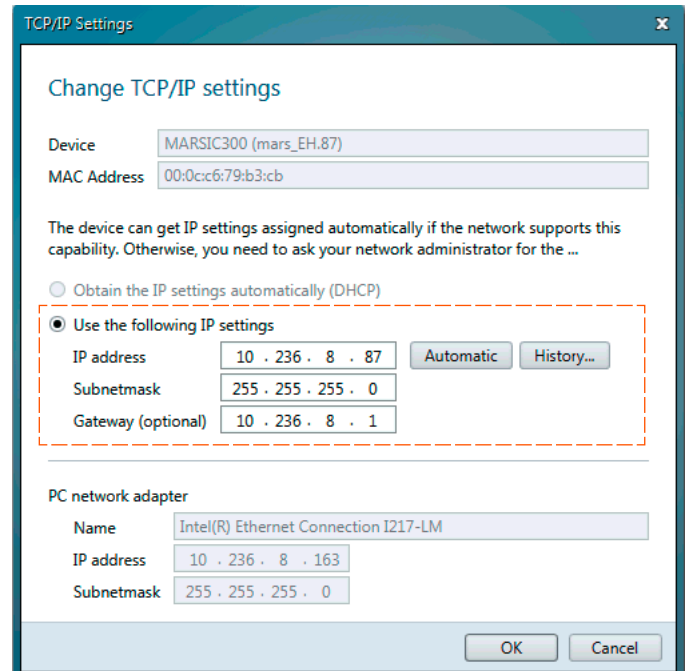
TCP/IP Settings

Change TCP/IP settings

Device MARSIC300 (mars_EH.87)
MAC Address 00:0c:c6:79:b3:cb

The device can get IP settings assigned automatically if the network supports this capability. Otherwise, you need to ask your network administrator for the ...

Obtain the IP settings automatically (DHCP)

Use the following IP settings
IP address 10 . 236 . 8 . 87 Automatic History...
Subnetmask 255 . 255 . 255 . 0
Gateway (optional) 10 . 236 . 8 . 1

PC network adapter
Name Intel(R) Ethernet Connection I217-LM
IP address 10 . 236 . 8 . 163
Subnetmask 255 . 255 . 255 . 0

OK Cancel